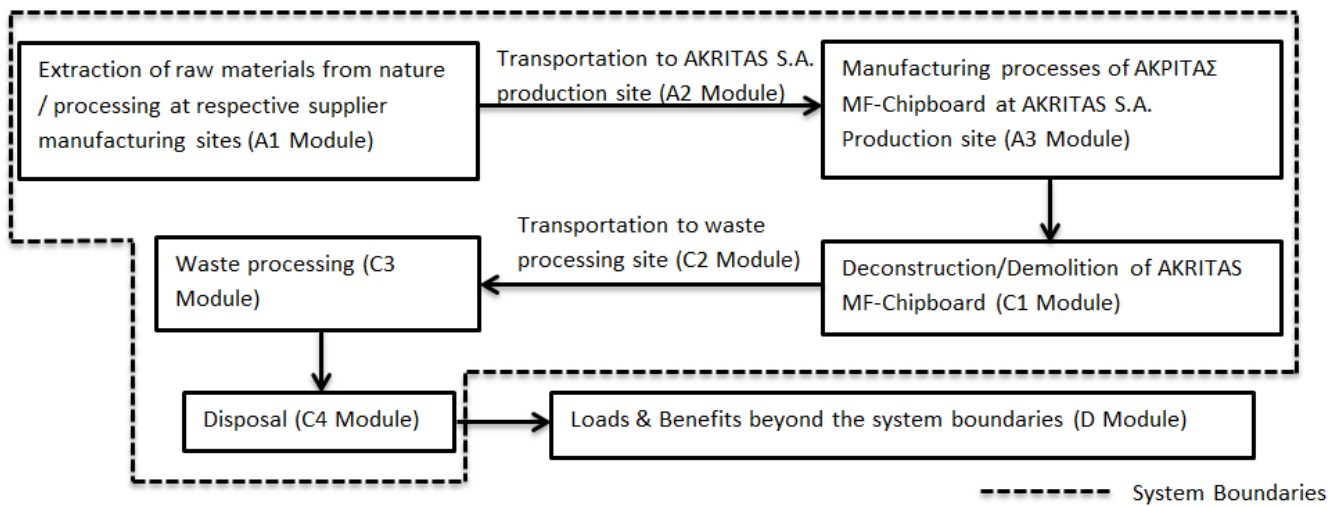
Extraction of raw materials from nature / processing at respective supplier manufacturing sites (A1 Module)

Transportation to AKRITAS S.A. production site (A2 Module)

Manufacturing processes of ΑΚΡΙΤΑΣ MF-Chipboard at AKRITAS S.A. Production site (A3 Module)

Deconstruction/Demolition of AKRITAS MF-Chipboard (C1 Module)

Transportation to waste processing site (C2 Module)

Waste processing (C3 Module)

Disposal (C4 Module)

Loads & Benefits beyond the system boundaries (D Module)

System Boundaries